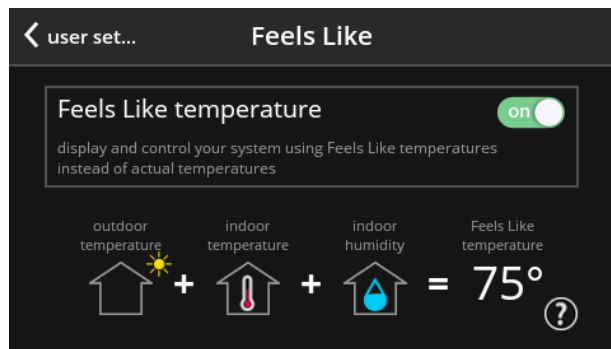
user set...

Feels Like

Feels Like temperature

on

display and control your system using Feels Like temperatures instead of actual temperatures

outdoor temperature + indoor temperature + indoor humidity = Feels Like temperature

75°

?